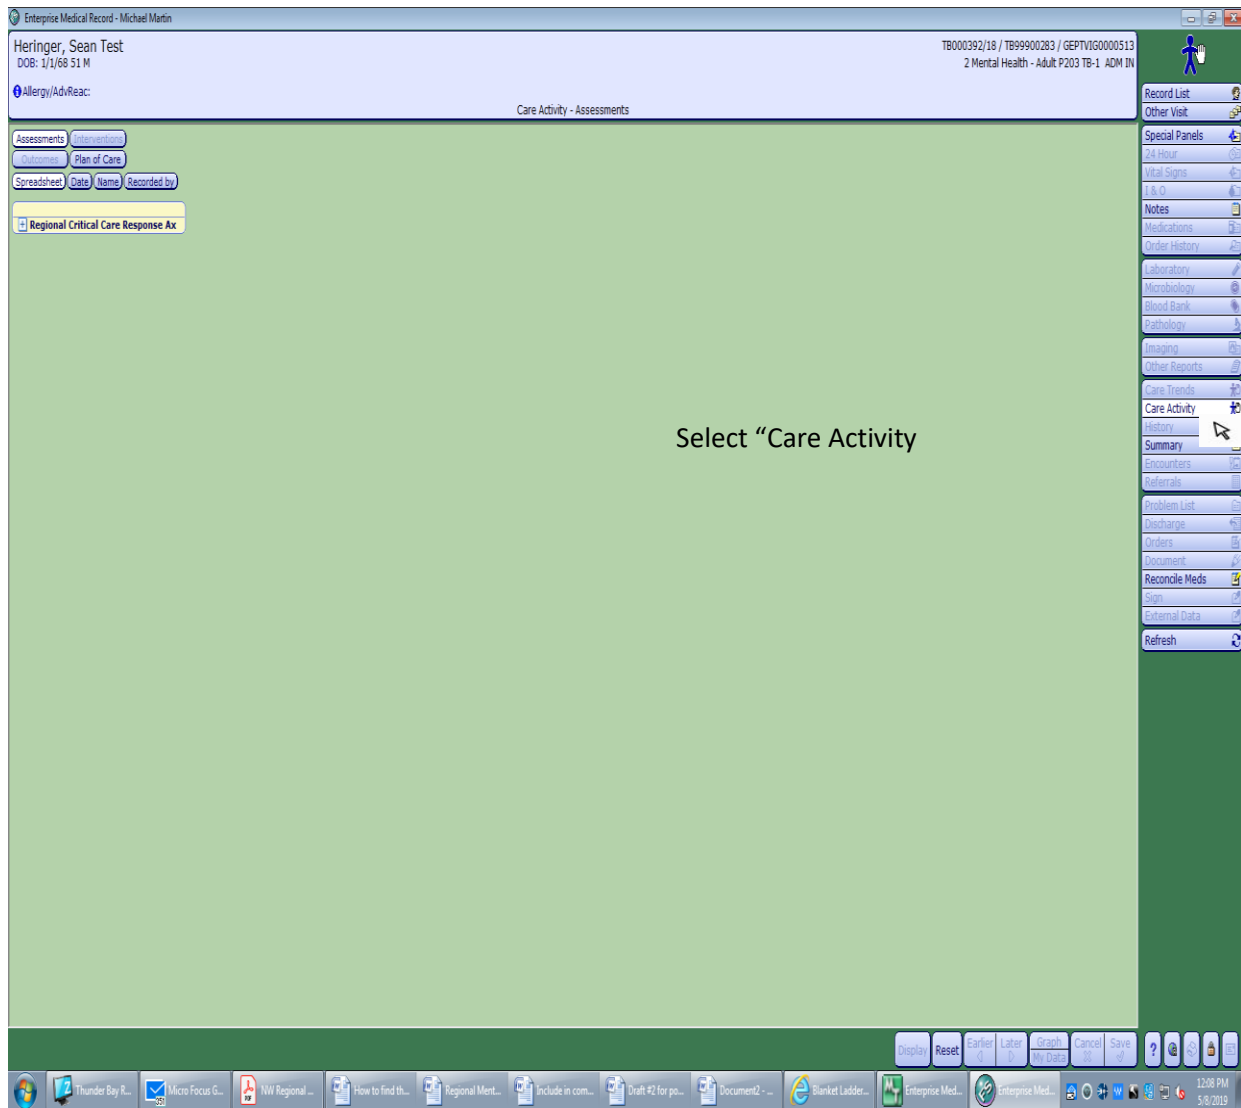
Enterprise Medical Record - Michael Martin

Heringer, Sean Test
DOB: 1/1/68 51 M

TB000392/18 / TB99900283 / GEPTVIG0000513
2 Mental Health - Adult P203 TB-1 ADM IN

Allergy/AdvReac:

Care Activity - Assessments

Assessments Interventions
Outcomes Plan of Care
Spreadsheet Date Name Recorded by

Regional Critical Care Response Ax

Select "Care Activity

Record List
Other Visit
Special Panels
24 Hour
Vital Signs
I & O
Notes
Medications
Order History
Laboratory
Microbiology
Blood Bank
Pathology
Imaging
Other Reports
Care Trends
Care Activity
History
Summary
Encounters
Referrals
Problem List
Discharge
Orders
Document
Reconcile Meds
Sign
External Data
Refresh

Display Reset Earlier Later Graph My Data Cancel Save

Thunder Bay R... Micro Focus G... NW Regional ... How to find th... Regional Ment... Include in com... Draft #2 for po... Document2 - ... Blanket Ladder... Enterprise Med... Enterprise Med...

12:08 PM
5/8/2019